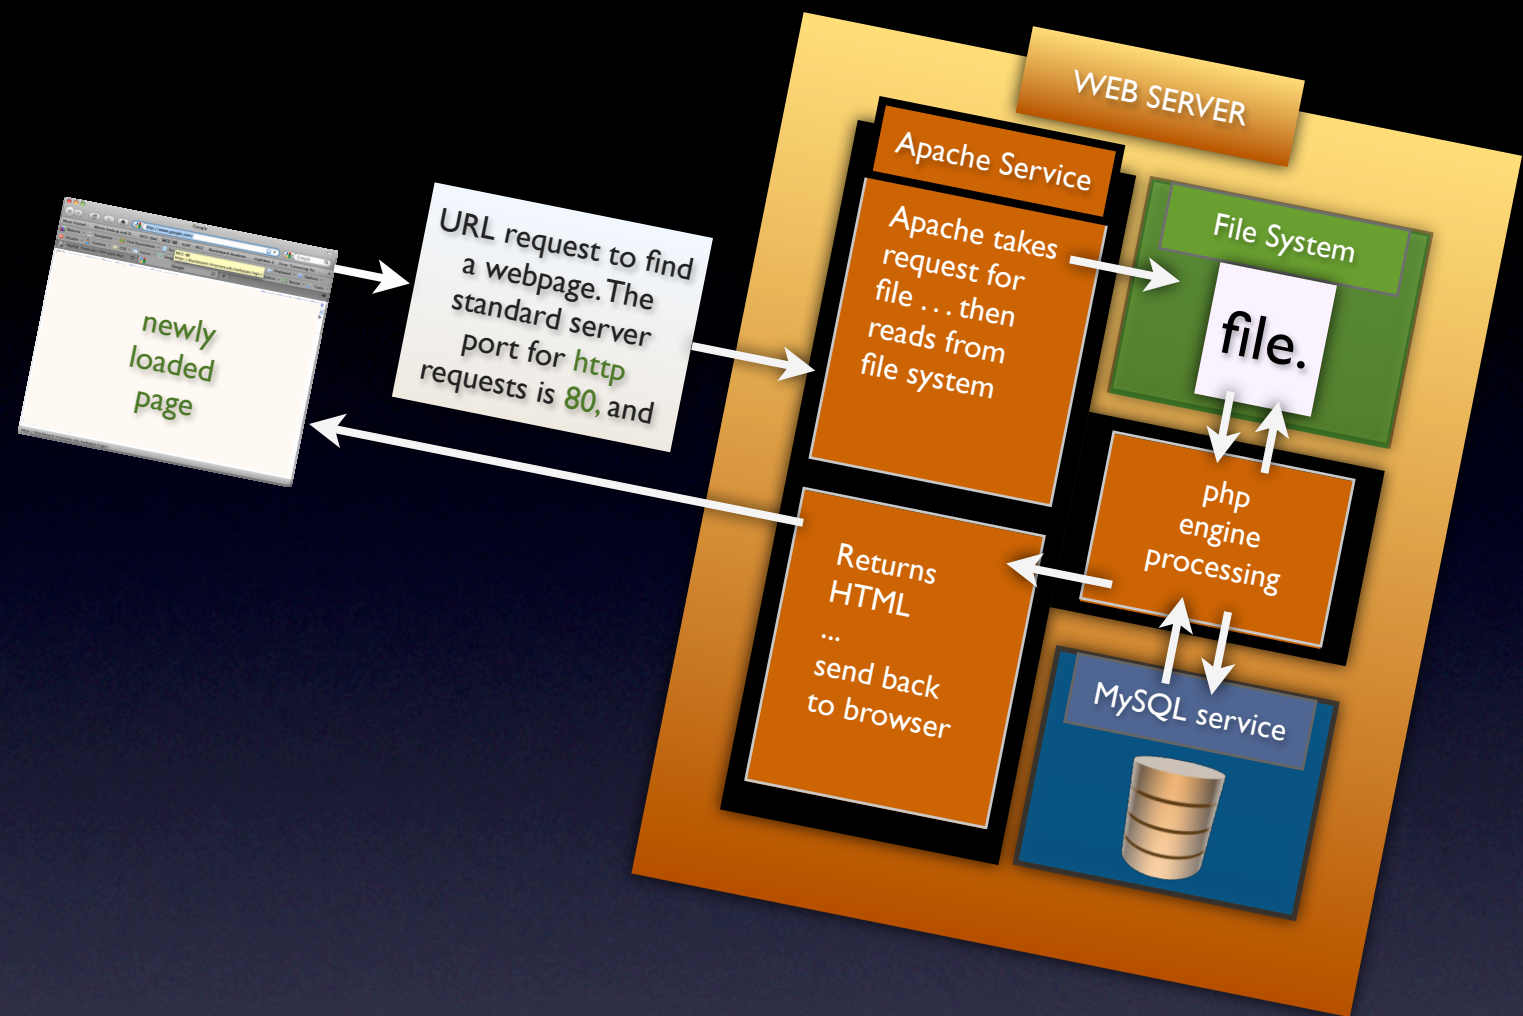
newly loaded page

URL request to find a webpage. The standard server port for http requests is 80, and

WEB SERVER

Apache Service

Apache takes request for file . . . then reads from file system

File System

file.

php engine processing

Returns HTML ... send back to browser

MySQL service